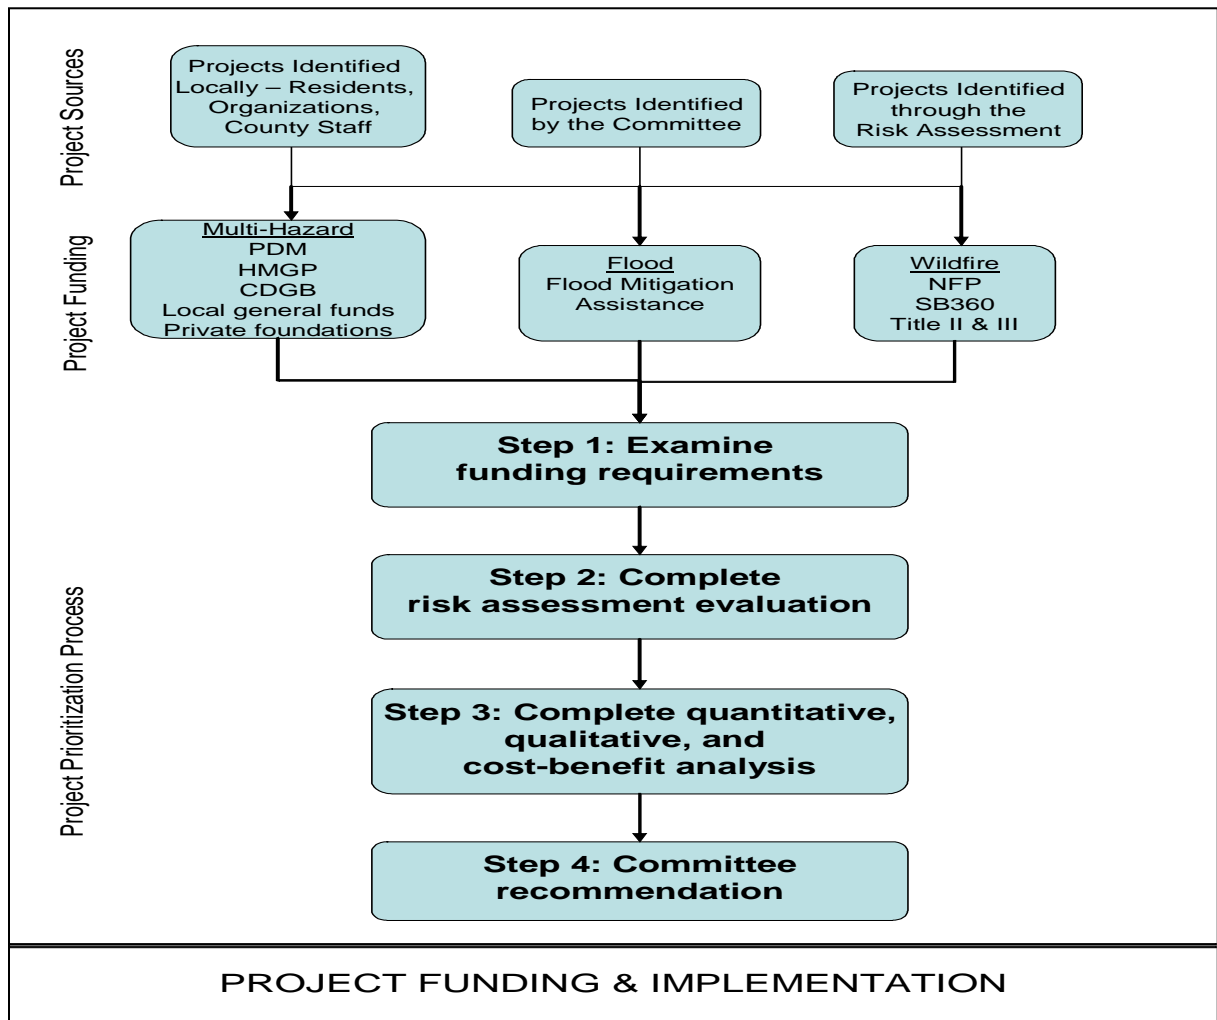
Project Sources

Projects Identified Locally – Residents, Organizations, County Staff

Projects Identified by the Committee

Projects Identified through the Risk Assessment

Project Funding

Multi-Hazard
PDM
HMGP
CDGB
Local general funds
Private foundations

Flood
Flood Mitigation Assistance

Wildfire
NFP
SB360
Title II & III

Project Prioritization Process

Step 1: Examine funding requirements

Step 2: Complete risk assessment evaluation

Step 3: Complete quantitative, qualitative, and cost-benefit analysis

Step 4: Committee recommendation

PROJECT FUNDING & IMPLEMENTATION